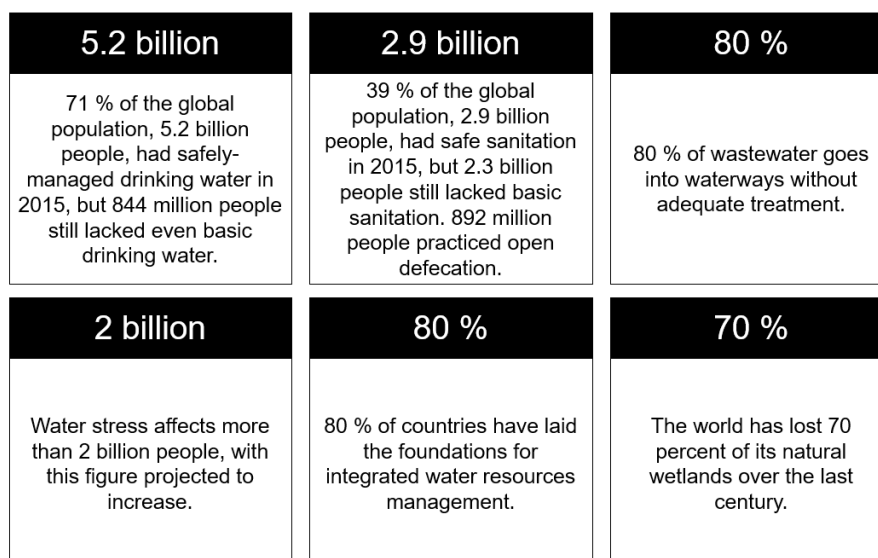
5.2 billion

71 % of the global population, 5.2 billion people, had safely-managed drinking water in 2015, but 844 million people still lacked even basic drinking water.

2.9 billion

39 % of the global population, 2.9 billion people, had safe sanitation in 2015, but 2.3 billion people still lacked basic sanitation. 892 million people practiced open defecation.

80 %

80 % of wastewater goes into waterways without adequate treatment.

2 billion

Water stress affects more than 2 billion people, with this figure projected to increase.

80 %

80 % of countries have laid the foundations for integrated water resources management.

70 %

The world has lost 70 percent of its natural wetlands over the last century.